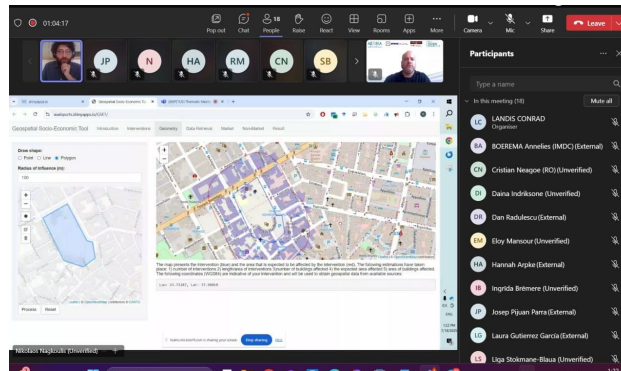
01:04:17

Pop out Chat People 18 Raise React View Rooms Apps More Camera Mic Share Leave

JP N HA RM CN SB

Participants

Type a name

In this meeting (18) Mute all

LC LANDIS CONRAD Organiser

BA BOEREMA Annelies (IMDC) (External)

CN Cristian Neagoe (RO) (Unverified)

DI Daina Indriksone (Unverified)

DR Dan Radulescu (External)

EM Eloy Mansour (Unverified)

HA Hannah Arpke (External)

IB Ingrida Brēmere (Unverified)

JP Josep Pijuan Parra (External)

LG Laura Gutierrez García (External)

LS Līga Stokmane-Blaua (Unverified)

Geospatial Socio-Economic Tool Introduction Interventions Geometry Data Retrieval Market Nonlabeled Result

Draw shape:
Point Line Polygon

Radius of influence (m):
100

Process Reset

The map presents the intervention (blue) and the area that is expected to be affected by the intervention (red). The following estimations have taken place: 1) number of interventions 2) length/area of interventions 3) number of buildings affected in the expected area affected 4) area of buildings affected. The following coordinates (WGS84) are indicative of your intervention and will be used to obtain geospatial data from available sources

Stop sharing

Nikolaos Nagkoulis (Unverified)